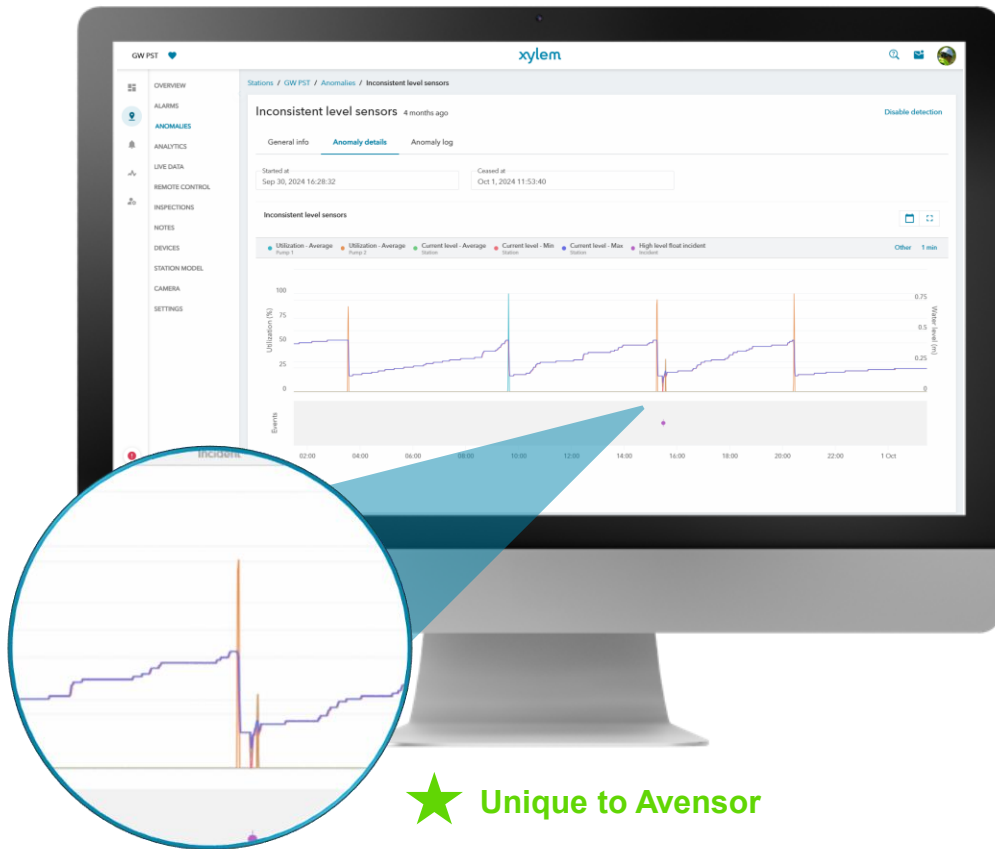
GW PST

xylem

OVERVIEW
ALARMS
ANOMALIES
ANALYTICS
LIVE DATA
REMOTE CONTROL
INSPECTIONS
NOTES
DEVICES
STATION MODEL
CAMERA
SETTINGS

Stations / GW PST / Anomalies / Inconsistent level sensors

Inconsistent level sensors 4 months ago

Disable detection

General info Anomaly details Anomaly log

Started at
Sep 30, 2024 16:28:32

Ceased at
Oct 1, 2024 11:53:40

Inconsistent level sensors

Utilization - Average Pump 1
Utilization - Average Pump 2
Current level - Average Station
Current level - Min Station
Current level - Max Station
High level float incident Incident

Other 1 min

100
75
50
25
0
Utilization (%)

0.75
0.5
0.25
0
Water level (m)

Events

02:00 04:00 06:00 08:00 10:00 12:00 14:00 16:00 18:00 20:00 22:00 1 Oct

Incident

Unique to Avensor